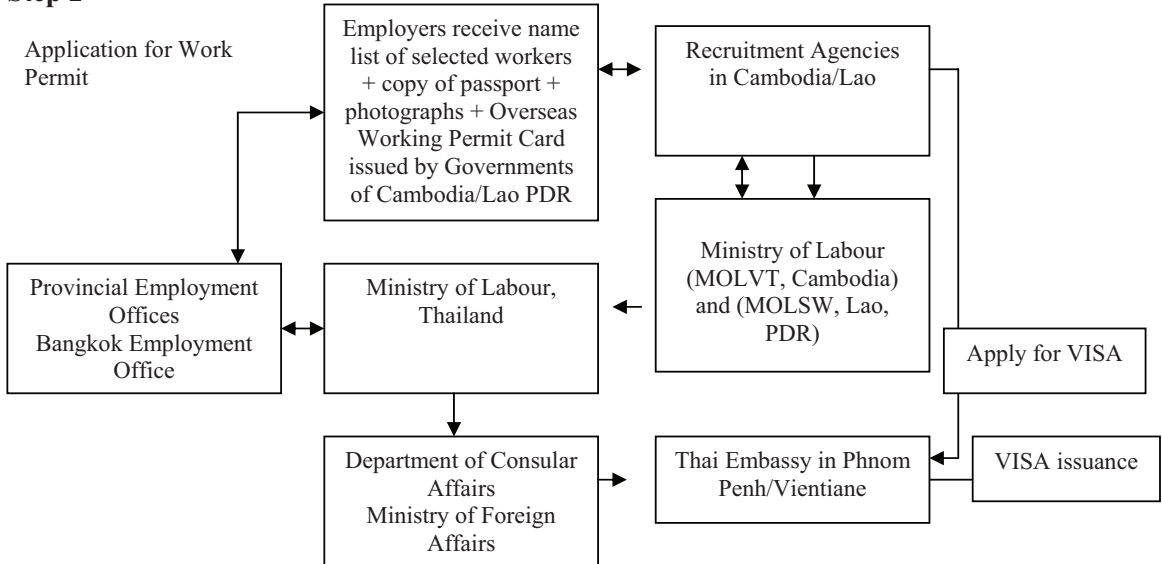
Step 2

Application for Work Permit

Employers receive name list of selected workers + copy of passport + photographs + Overseas Working Permit Card issued by Governments of Cambodia/Lao PDR

Recruitment Agencies in Cambodia/Lao

Ministry of Labour (MOLVT, Cambodia) and (MOLSW, Lao, PDR)

Provincial Employment Offices
Bangkok Employment Office

Ministry of Labour, Thailand

Apply for VISA

Department of Consular Affairs
Ministry of Foreign Affairs

Thai Embassy in Phnom Penh/Vientiane

VISA issuance